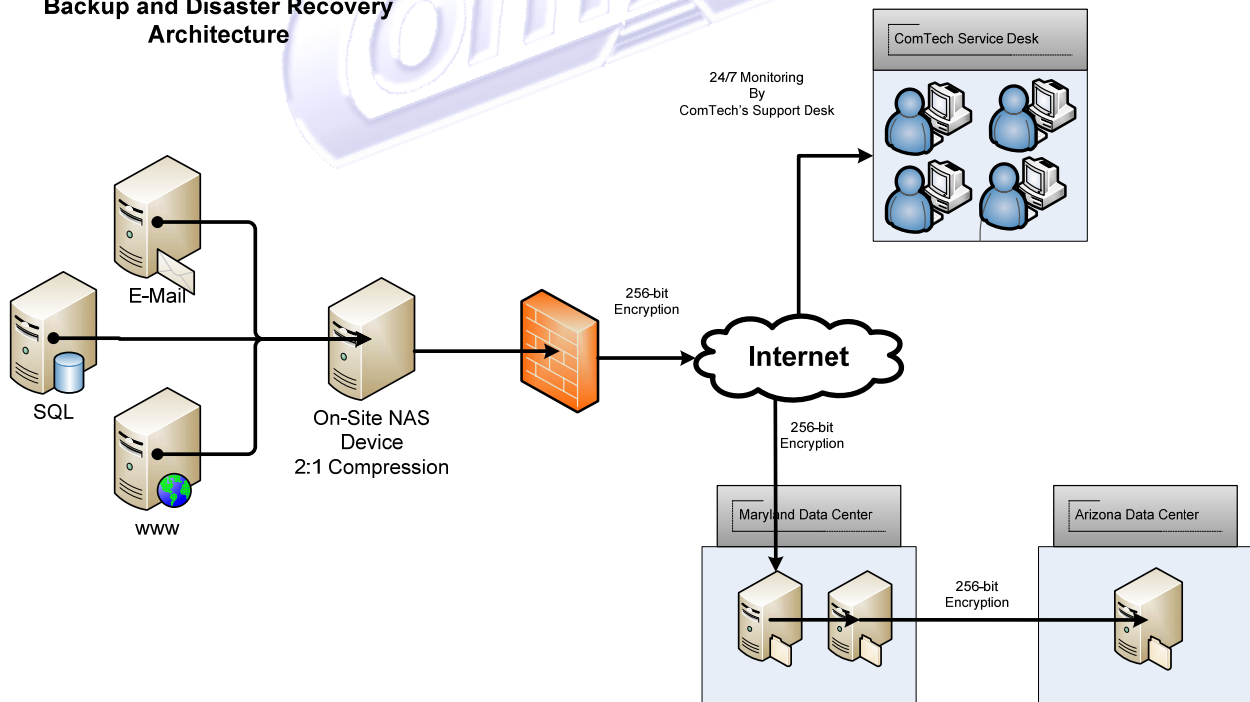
Backup and Disaster Recovery Architecture

ComTech Service Desk

24/7 Monitoring
By
ComTech's Support Desk

E-Mail

SQL

www

On-Site NAS Device
2:1 Compression

256-bit Encryption

Internet

256-bit Encryption

Maryland Data Center

Arizona Data Center

256-bit Encryption